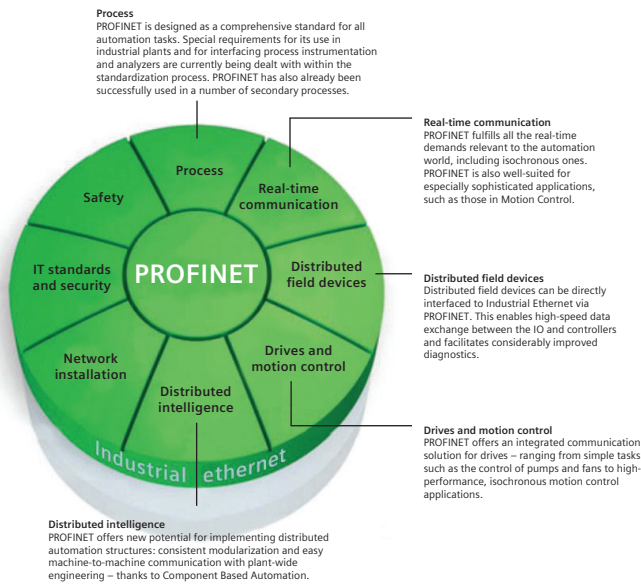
**Process**
PROFINET is designed as a comprehensive standard for all automation tasks. Special requirements for its use in industrial plants and for interfacing process instrumentation and analyzers are currently being dealt with within the standardization process. PROFINET has also already been successfully used in a number of secondary processes.

**Real-time communication**
PROFINET fulfills all the real-time demands relevant to the automation world, including isochronous ones. PROFINET is also well-suited for especially sophisticated applications, such as those in Motion Control.

Process

Safety

Real-time communication

IT standards and security

PROFINET

Distributed field devices

Network installation

Drives and motion control

Distributed intelligence

Industrial ethernet

**Distributed field devices**
Distributed field devices can be directly interfaced to Industrial Ethernet via PROFINET. This enables high-speed data exchange between the IO and controllers and facilitates considerably improved diagnostics.

**Drives and motion control**
PROFINET offers an integrated communication solution for drives – ranging from simple tasks such as the control of pumps and fans to high-performance, isochronous motion control applications.

**Distributed intelligence**
PROFINET offers new potential for implementing distributed automation structures: consistent modularization and easy machine-to-machine communication with plant-wide engineering – thanks to Component Based Automation.